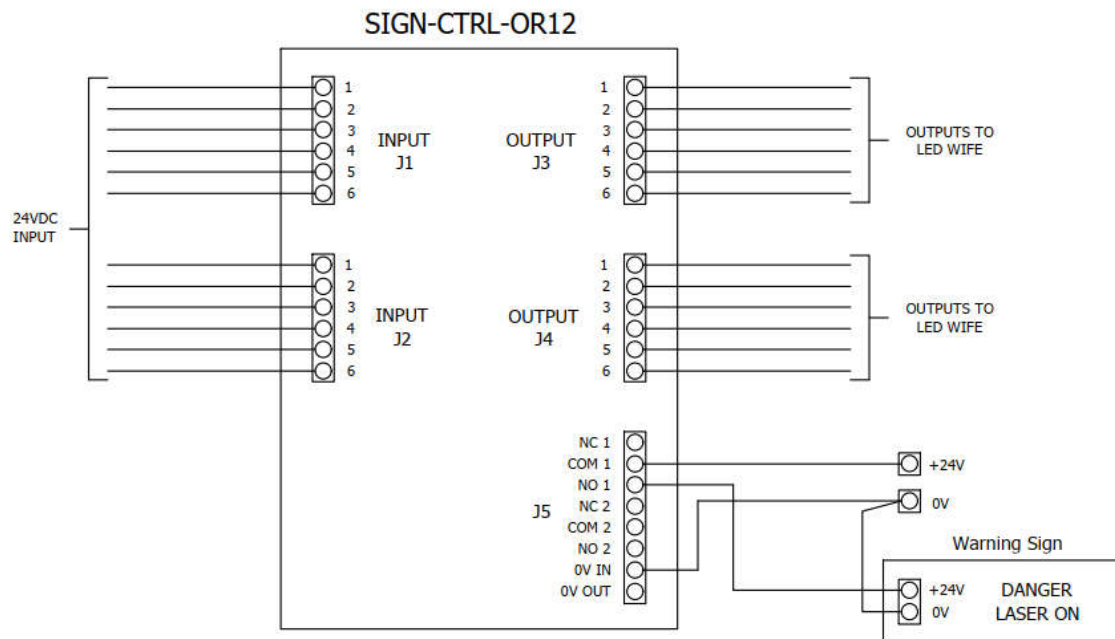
SIGN-CTRL-OR12

24VDC INPUT

1
2
3
4
5
6
INPUT J1

1
2
3
4
5
6
OUTPUT J3

OUTPUTS TO LED WIFE

1
2
3
4
5
6
INPUT J2

1
2
3
4
5
6
OUTPUT J4

OUTPUTS TO LED WIFE

NC 1
COM 1
NO 1
NC 2
COM 2
NO 2
0V IN
0V OUT
J5

+24V
0V

Warning Sign
+24V
0V
DANGER LASER ON